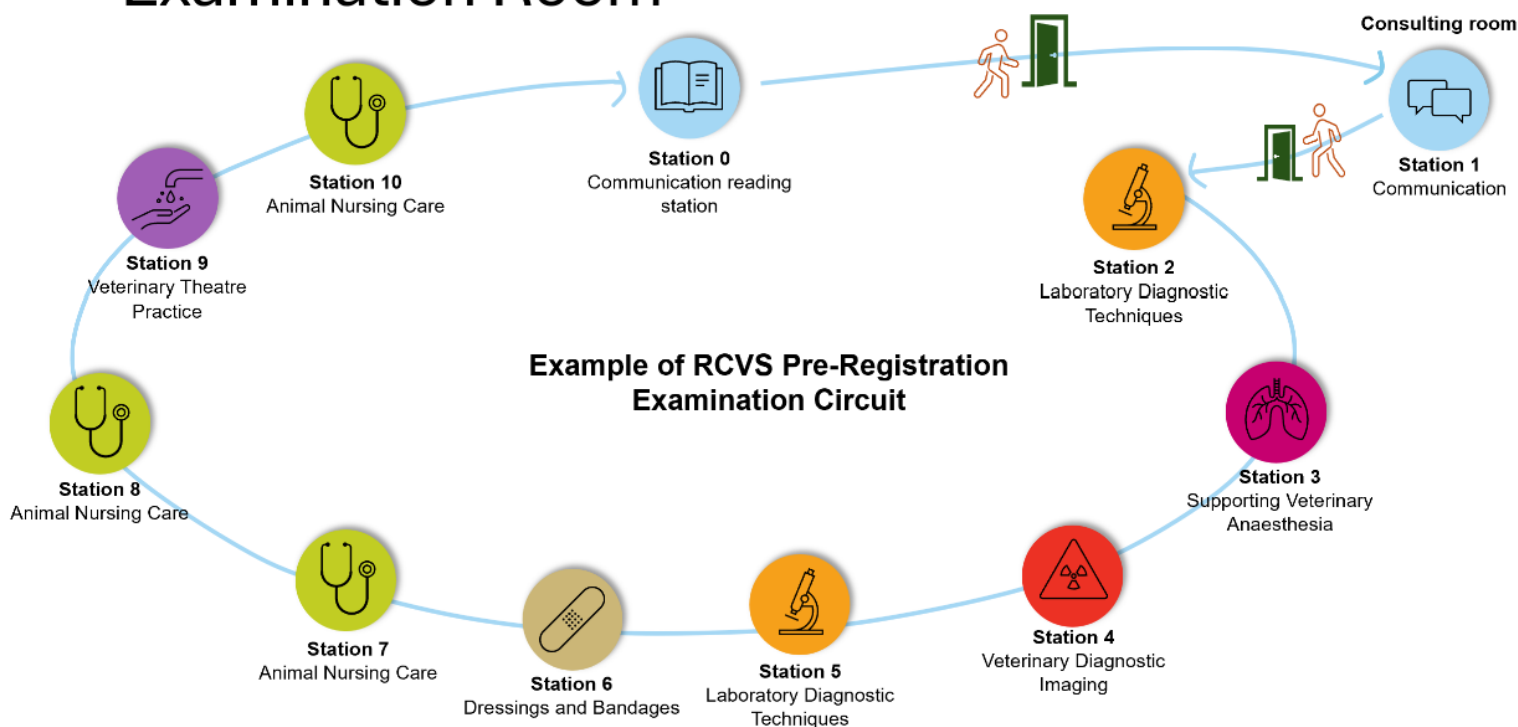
Examination Room

Consulting room

Station 10
Animal Nursing Care

Station 0
Communication reading station

Station 1
Communication

Station 9
Veterinary Theatre Practice

Station 2
Laboratory Diagnostic Techniques

Example of RCVS Pre-Registration Examination Circuit

Station 8
Animal Nursing Care

Station 3
Supporting Veterinary Anaesthesia

Station 7
Animal Nursing Care

Station 6
Dressings and Bandages

Station 5
Laboratory Diagnostic Techniques

Station 4
Veterinary Diagnostic Imaging